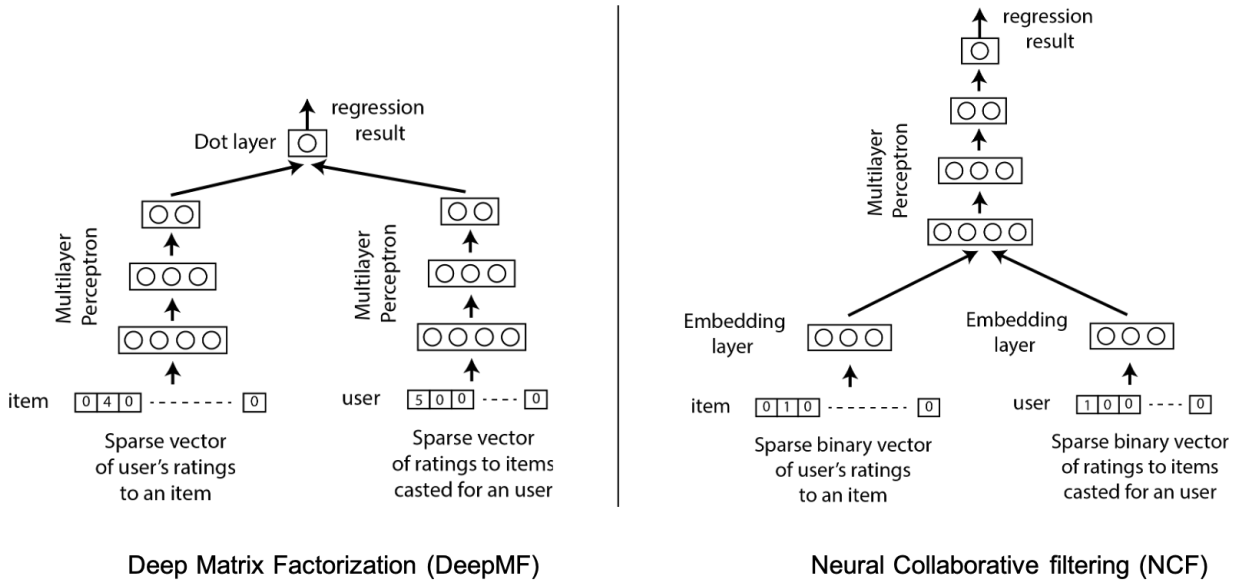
regression result

Dot layer

Multilayer Perceptron

Multilayer Perceptron

item 0 4 0 - - - - - - - - 0

user 5 0 0 - - - - 0

Sparse vector of user's ratings to an item

Sparse vector of ratings to items casted for an user

Deep Matrix Factorization (DeepMF)

regression result

Multilayer Perceptron

Embedding layer

Embedding layer

item 0 1 0 - - - - - - - - 0

user 1 0 0 - - - - 0

Sparse binary vector of user's ratings to an item

Sparse binary vector of ratings to items casted for an user

Neural Collaborative filtering (NCF)